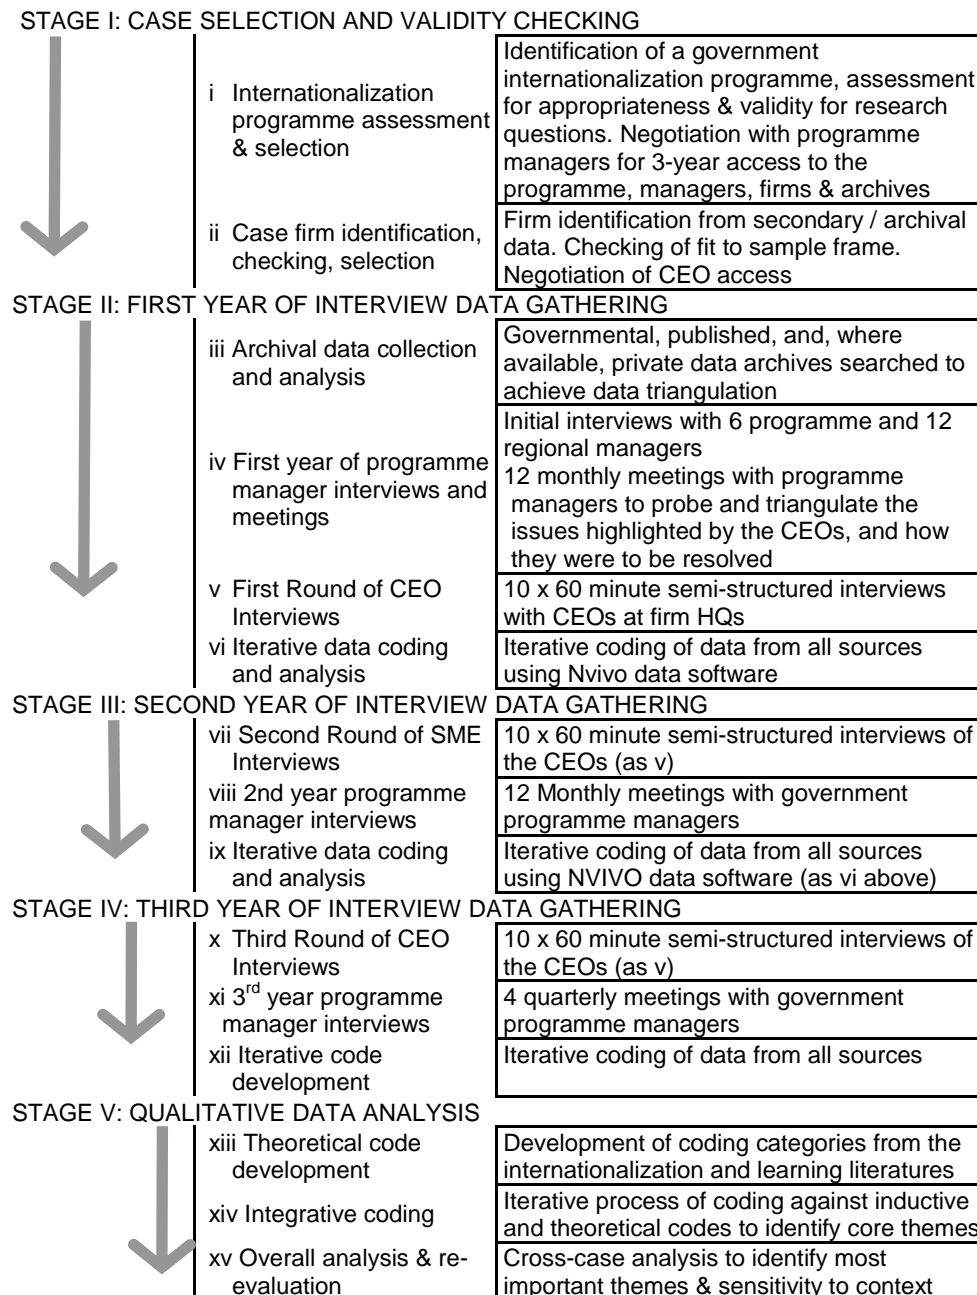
STAGE I: CASE SELECTION AND VALIDITY CHECKING

| | |
|---|---|
| i Internationalization programme assessment & selection | Identification of a government internationalization programme, assessment for appropriateness & validity for research questions. Negotiation with programme managers for 3-year access to the programme, managers, firms & archives |
| ii Case firm identification, checking, selection | Firm identification from secondary / archival data. Checking of fit to sample frame. Negotiation of CEO access |

STAGE II: FIRST YEAR OF INTERVIEW DATA GATHERING

| | |
|---|---|
| iii Archival data collection and analysis | Governmental, published, and, where available, private data archives searched to achieve data triangulation |
| iv First year of programme manager interviews and meetings | Initial interviews with 6 programme and 12 regional managers 12 monthly meetings with programme managers to probe and triangulate the issues highlighted by the CEOs, and how they were to be resolved |
| v First Round of CEO Interviews | 10 x 60 minute semi-structured interviews with CEOs at firm HQs |
| vi Iterative data coding and analysis | Iterative coding of data from all sources using Nvivo data software |

STAGE III: SECOND YEAR OF INTERVIEW DATA GATHERING

| | |
|---|---|
| vii Second Round of SME Interviews | 10 x 60 minute semi-structured interviews of the CEOs (as v) |
| viii 2nd year programme manager interviews | 12 Monthly meetings with government programme managers |
| ix Iterative data coding and analysis | Iterative coding of data from all sources using NVIVO data software (as vi above) |

STAGE IV: THIRD YEAR OF INTERVIEW DATA GATHERING

| | |
|---|---|
| x Third Round of CEO Interviews | 10 x 60 minute semi-structured interviews of the CEOs (as v) |
| xi 3$^{rd}$ year programme manager interviews | 4 quarterly meetings with government programme managers |
| xii Iterative code development | Iterative coding of data from all sources |

STAGE V: QUALITATIVE DATA ANALYSIS

| | |
|---|---|
| xiii Theoretical code development | Development of coding categories from the internationalization and learning literatures |
| xiv Integrative coding | Iterative process of coding against inductive and theoretical codes to identify core themes |
| xv Overall analysis & re-evaluation | Cross-case analysis to identify most important themes & sensitivity to context |